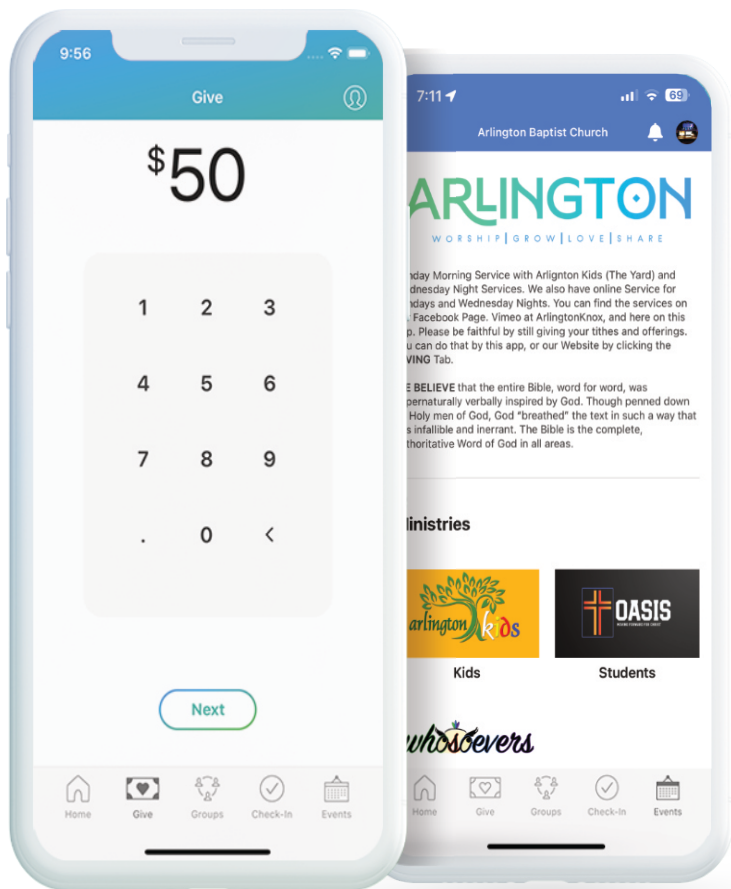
9:56

Give

$50

1 2 3
4 5 6
7 8 9
. 0 <

Next

Home Give Groups Check-In Events

7:11

69

Arlington Baptist Church

ARLINGTON

WORSHIP | GROW | LOVE | SHARE

nday Morning Service with Arlignton Kids (The Yard) and dnesday Night Services. We also have online Service for ndays and Wednesday Nights. You can find the services on Facebook Page. Vimeo at ArlingtonKnox, and here on this p. Please be faithful by still giving your tithes and offerings. u can do that by this app, or our Website by clicking the VING Tab.

E BELIEVE that the entire Bible, word for word, was pernaturally verbally inspired by God. Though penned down Holy men of God, God "breathed" the text in such a way that s infallible and inerrant. The Bible is the complete, thoritative Word of God in all areas.

inistries

arlington kids

Kids

OASIS

Students

whosoevers

Home Give Groups Check-In Events